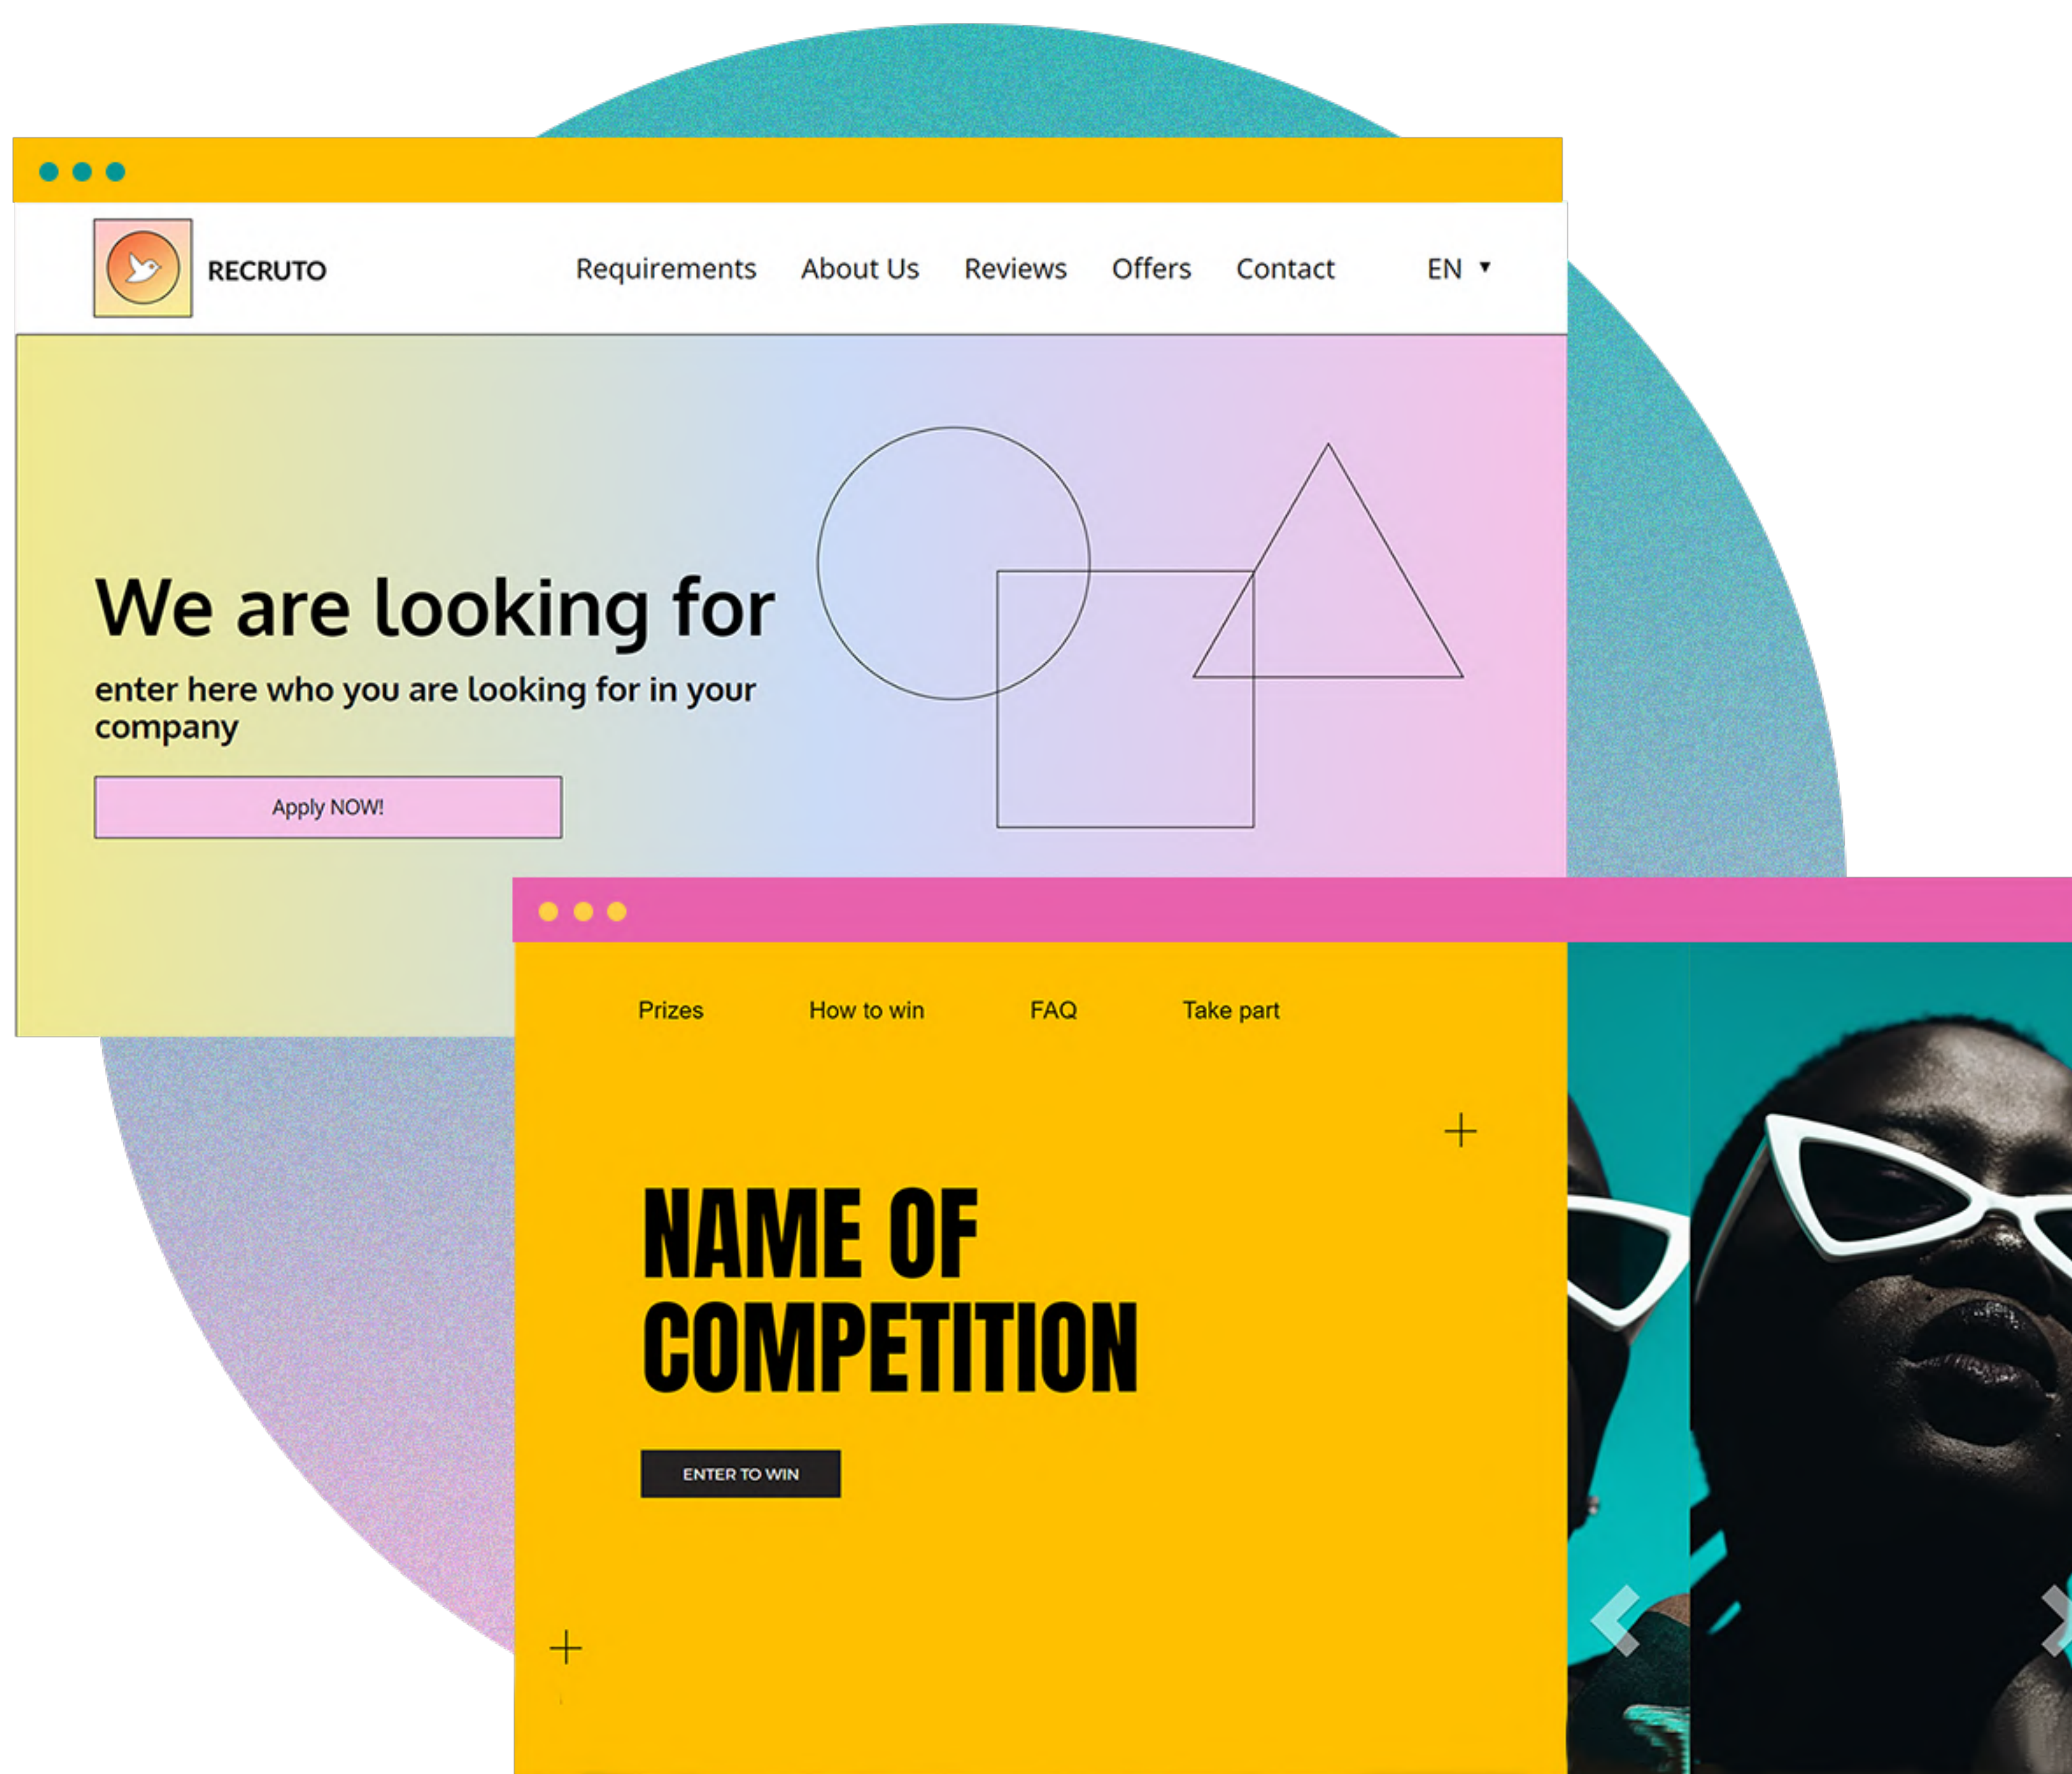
RECRUTO

Requirements About Us Reviews Offers Contact EN ▼

We are looking for

enter here who you are looking for in your company

Apply NOW!

Prizes How to win FAQ Take part

NAME OF COMPETITION

ENTER TO WIN